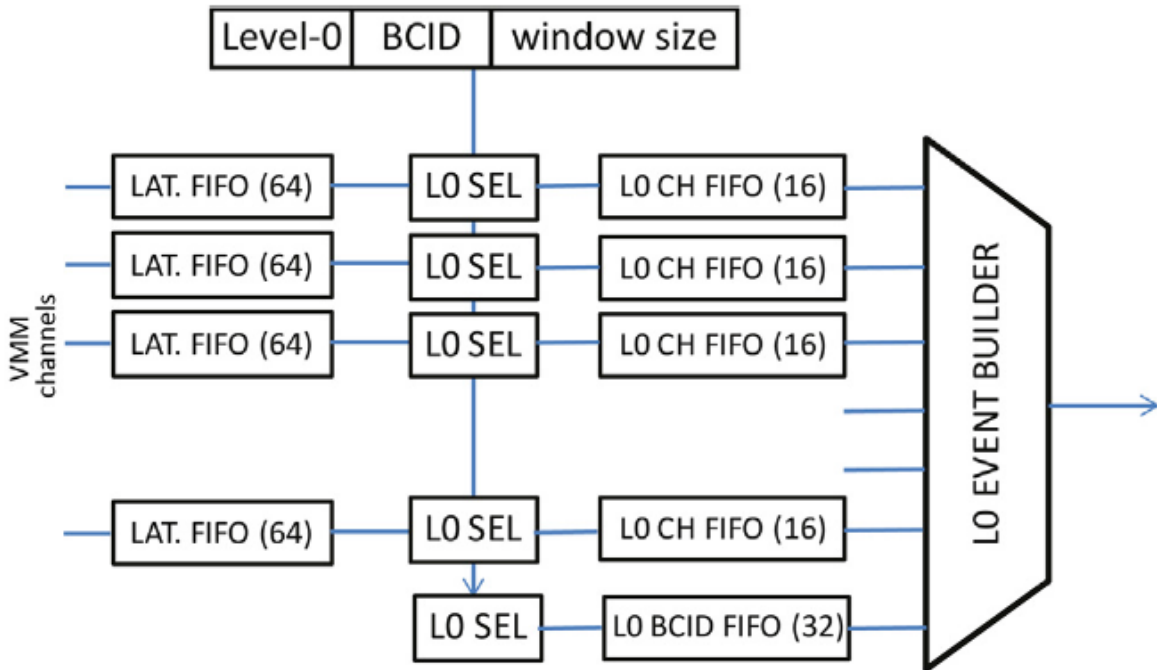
Level-0 BCID window size

VMM channels

LAT. FIFO (64)
L0 SEL
L0 CH FIFO (16)

LAT. FIFO (64)
L0 SEL
L0 CH FIFO (16)

LAT. FIFO (64)
L0 SEL
L0 CH FIFO (16)

LAT. FIFO (64)
L0 SEL
L0 CH FIFO (16)

L0 SEL
L0 BCID FIFO (32)

L0 EVENT BUILDER